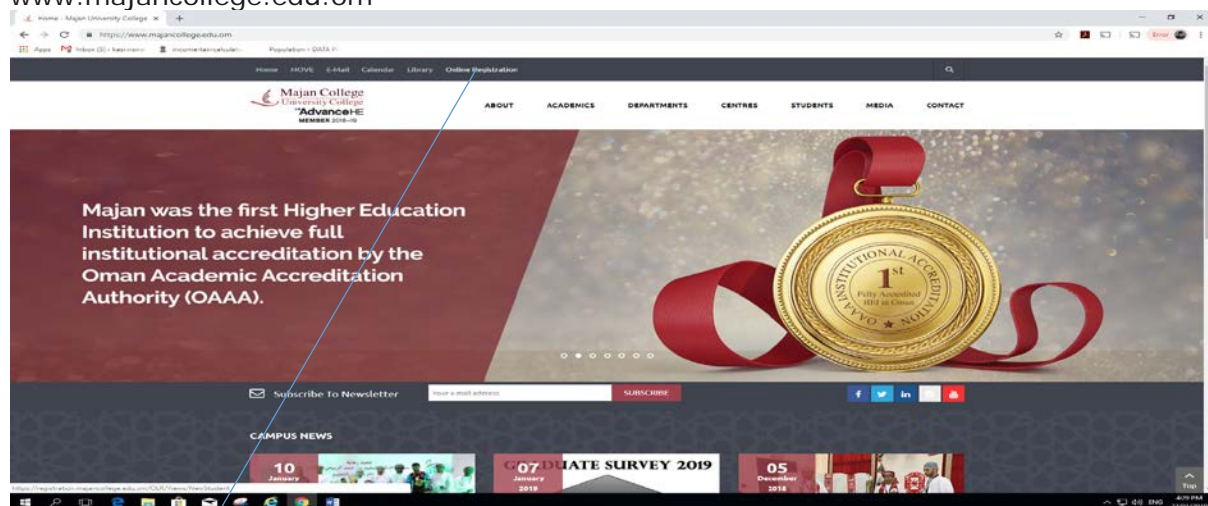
www.majancollege.edu.om

Home - Majan University College ×

https://www.majancollege.edu.om

Apps Inbox (5) - ksrinivas@ income-tax-calculat... Population - DATA P...

Error

Home MOVE E-Mail Calendar Library Online Registration

Majan College University College AdvanceHE MEMBER 2018–19

ABOUT ACADEMICS DEPARTMENTS CENTRES STUDENTS MEDIA CONTACT

Majan was the first Higher Education Institution to achieve full institutional accreditation by the Oman Academic Accreditation Authority (OAAA).

OAAA INSTITUTIONAL ACCREDITATION 1st Fully Accredited HEI in Oman

Subscribe To Newsletter

your e-mail address

SUBSCRIBE

f in

CAMPUS NEWS

10 January

07 January 2019

GRADUATE SURVEY 2019

05 December 2018

https://registration.majancollege.edu.om/OUI/Views/NewStudent

Top

ENG 4:09 PM